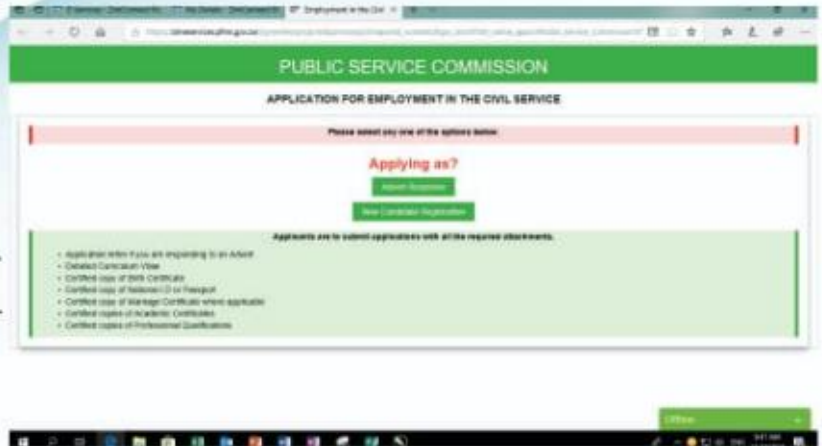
PUBLIC SERVICE COMMISSION

APPLICATION FOR EMPLOYMENT IN THE CIVIL SERVICE

Please select any one of the options below

Applying as?

Admin Supplier

New Candidate Registration

Applicants are to submit applications with all the required attachments.

- Application letter if you are responding to an Advert
- Detailed Curriculum Vitae
- Certified copy of Birth Certificate
- Certified copy of National ID or Passport
- Certified copy of Marriage Certificate where applicable
- Certified copies of Academic Certificates
- Certified copies of Professional Qualifications

Offline